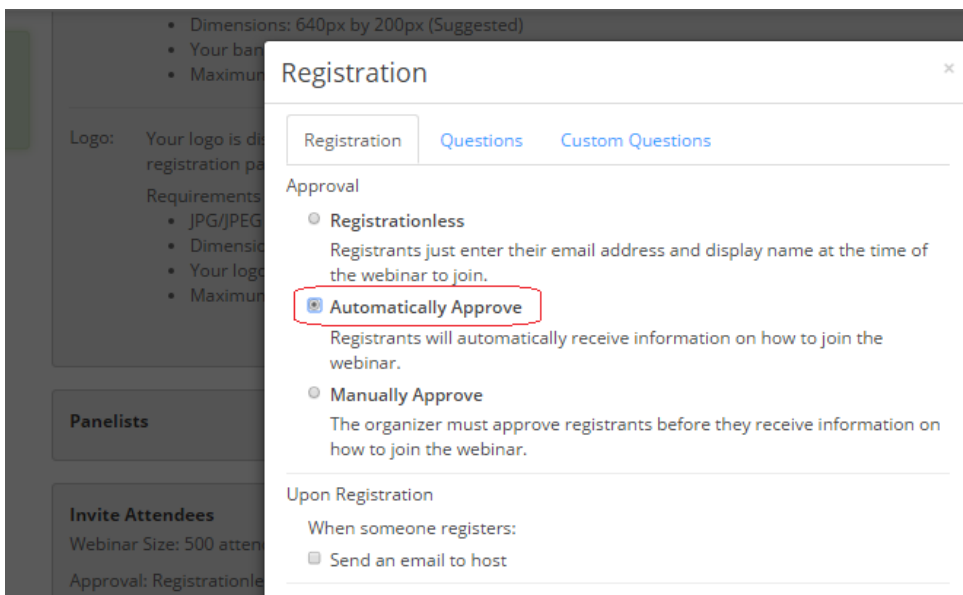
- Dimensions: 640px by 200px (Suggested)
- Your ban
- Maximum

Logo: Your logo is di registration pa

Requirements
- JPG/JPEG
- Dimensio
- Your logo
- Maximum

Panelists

Invite Attendees
Webinar Size: 500 atten

Approval: Registrationle

Registration ×

Registration Questions Custom Questions

Approval

Registrationless
Registrants just enter their email address and display name at the time of the webinar to join.

Automatically Approve
Registrants will automatically receive information on how to join the webinar.

Manually Approve
The organizer must approve registrants before they receive information on how to join the webinar.

Upon Registration
When someone registers:
Send an email to host